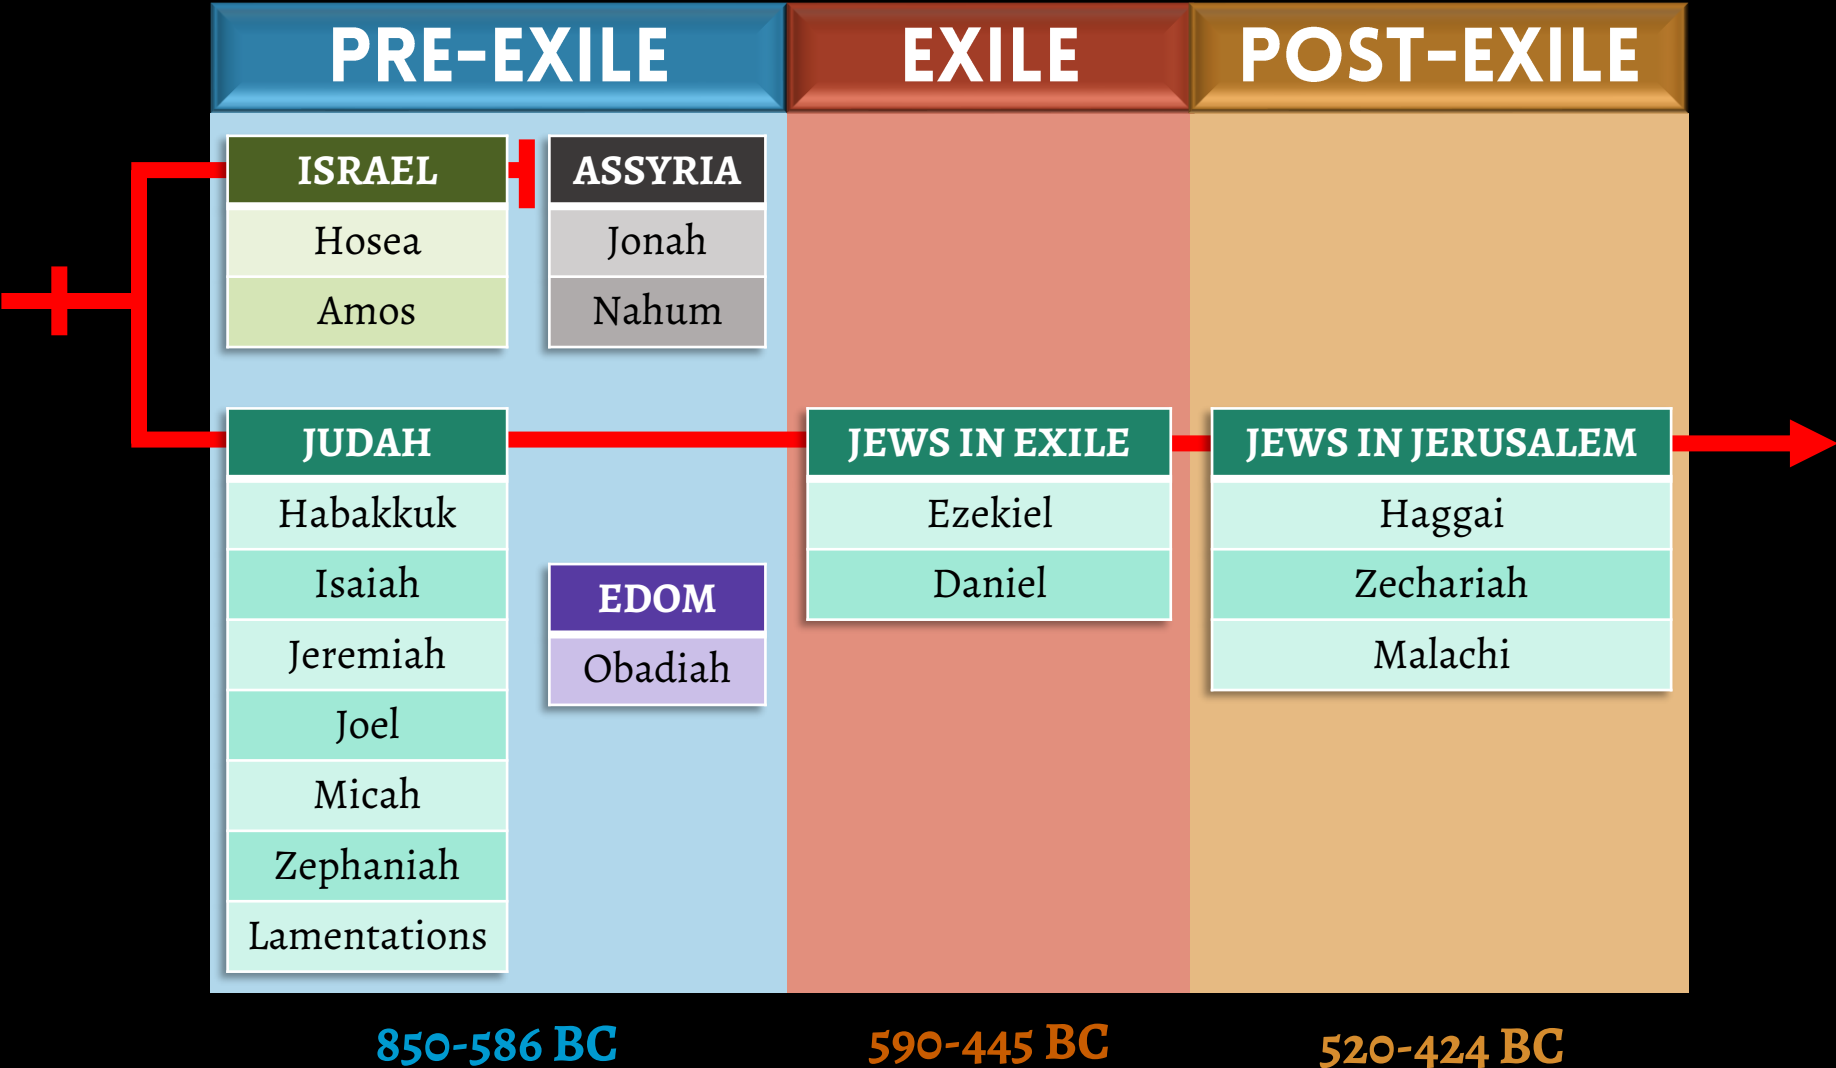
PRE-EXILE

EXILE

POST-EXILE

ISRAEL
Hosea
Amos

ASSYRIA
Jonah
Nahum

JUDAH
Habakkuk
Isaiah
Jeremiah
Joel
Micah
Zephaniah
Lamentations

EDOM
Obadiah

JEWS IN EXILE
Ezekiel
Daniel

JEWS IN JERUSALEM
Haggai
Zechariah
Malachi

850-586 BC

590-445 BC

520-424 BC